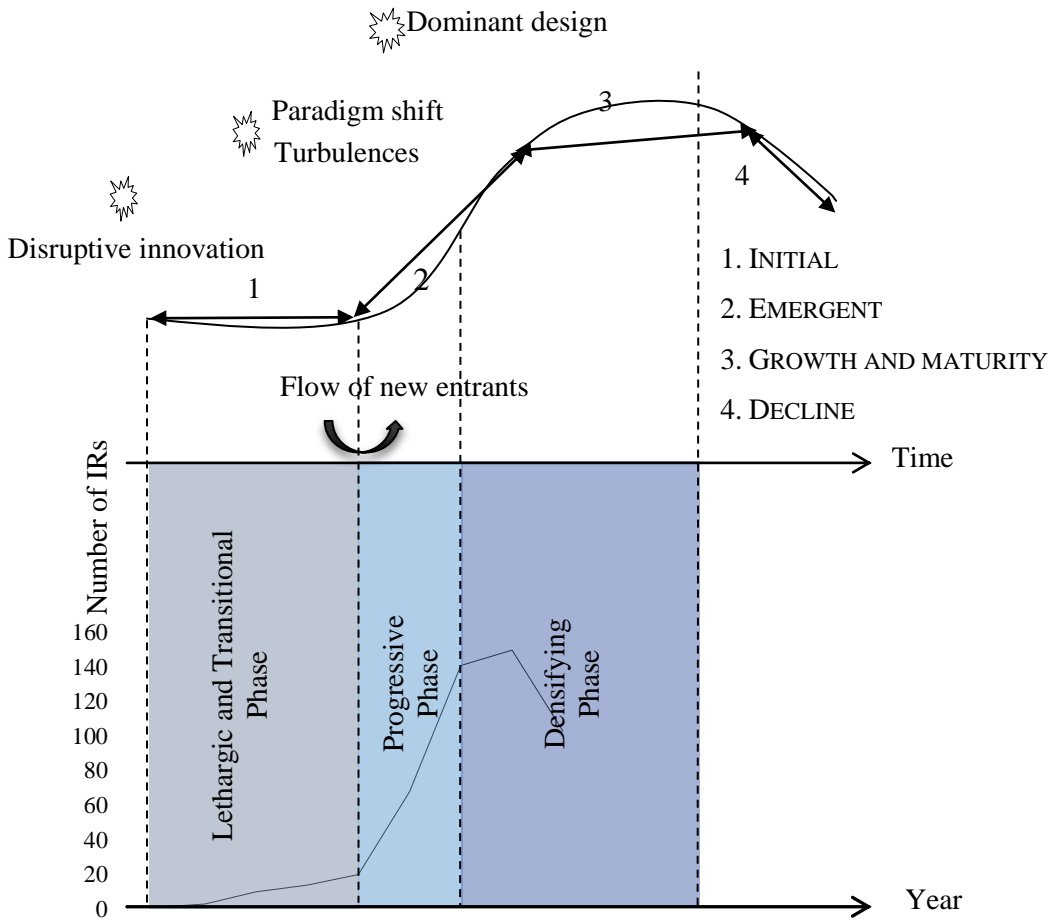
Dominant design

Paradigm shift
Turbulences

Disruptive innovation

1

2

3

4

1. INITIAL
2. EMERGENT
3. GROWTH AND MATURITY
4. DECLINE

Flow of new entrants

Time

Number of IRs

Lethargic and Transitional Phase

Progressive Phase

Densifying Phase

160
140
120
100
80
60
40
20
0

Year